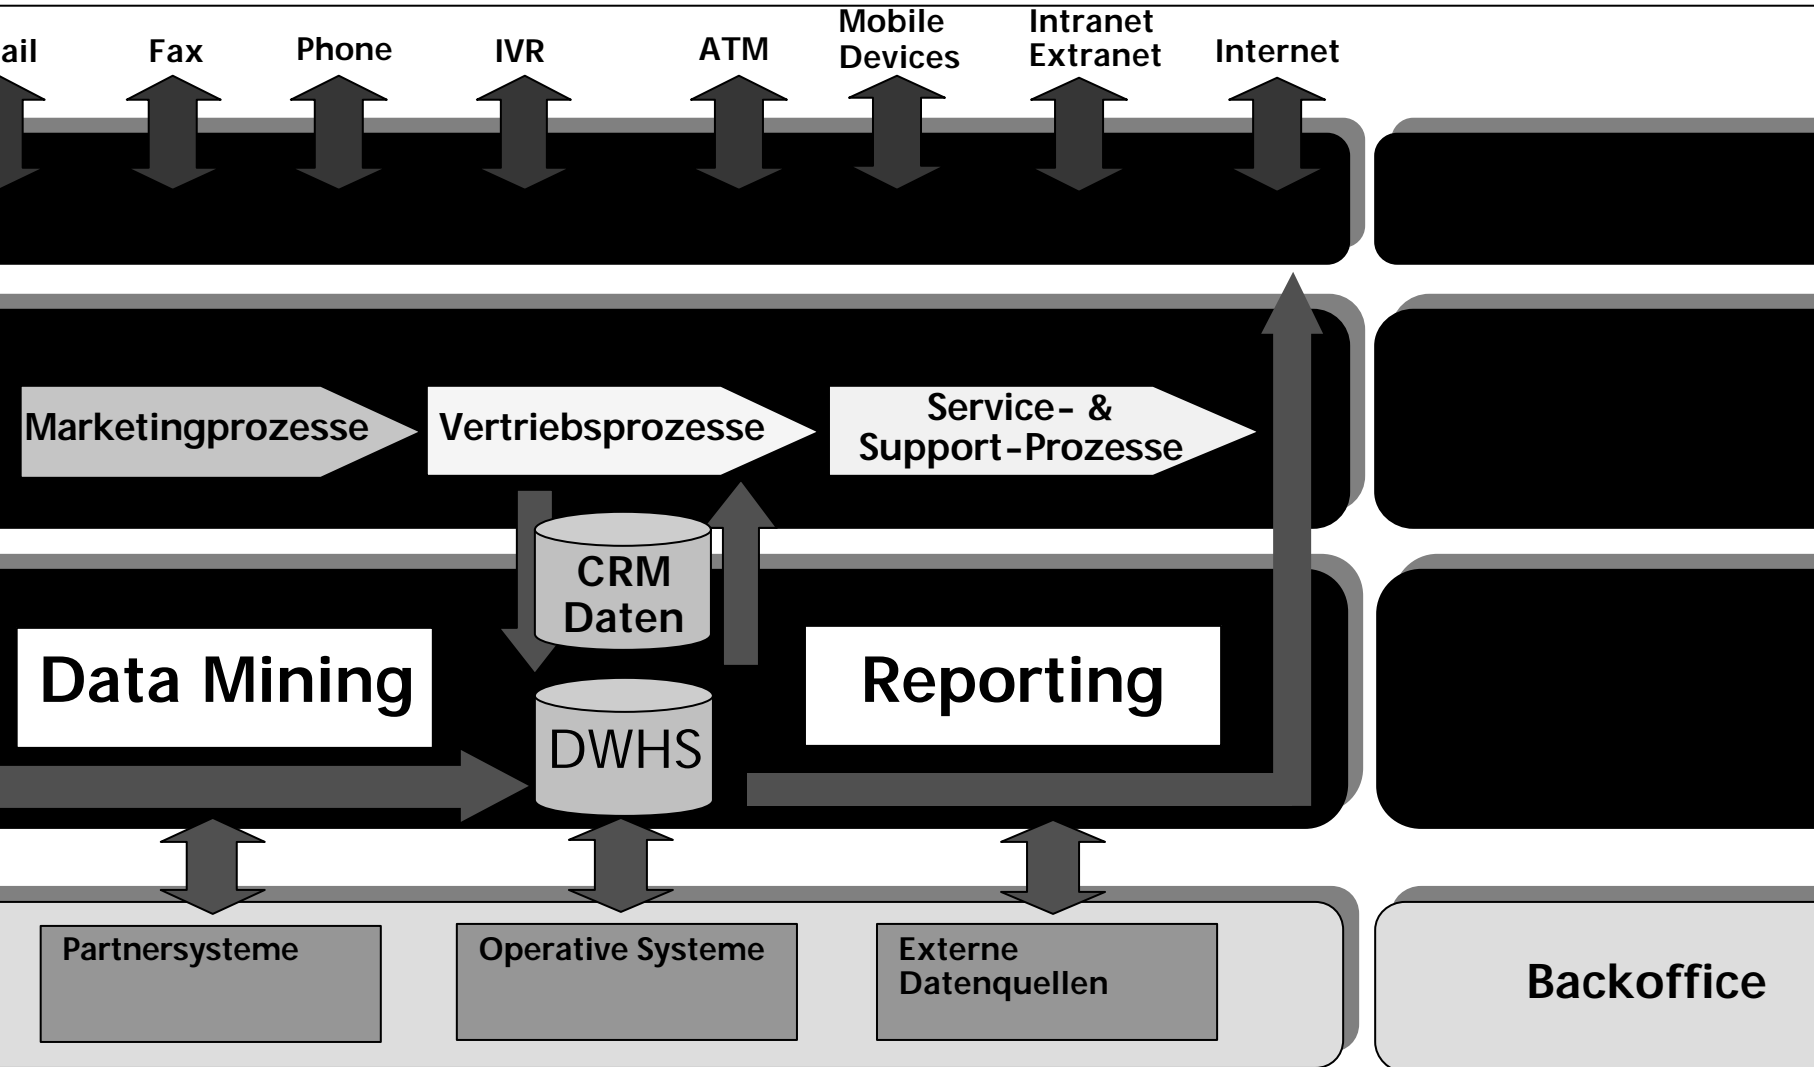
ail Fax Phone IVR ATM Mobile Devices Intranet Extranet Internet

Marketingprozesse

Vertriebsprozesse

Service- & Support-Prozesse

CRM Daten

Data Mining

DWHS

Reporting

Partnersysteme

Operative Systeme

Externe Datenquellen

Backoffice